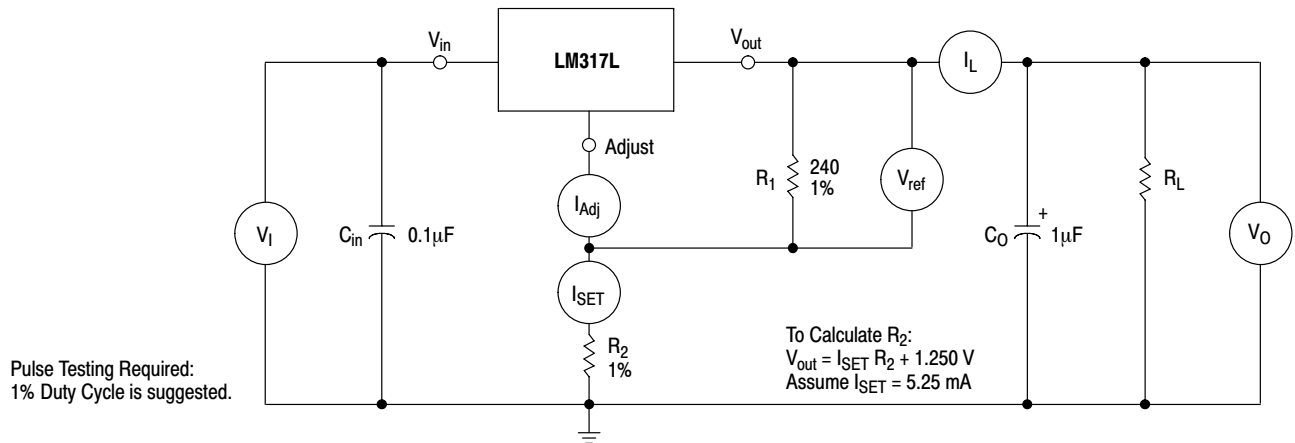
$V_{in}$

LM317L

$V_{out}$

$I_L$

Adjust

$R_1$ 240 1%

$V_{ref}$

$I_{Adj}$

$V_I$

$C_{in}$ 0.1μF

$C_O$ + 1μF

$R_L$

$V_O$

$I_{SET}$

$R_2$ 1%

To Calculate $R_2$:
$V_{out} = I_{SET} R_2 + 1.250$ V
Assume $I_{SET} = 5.25$ mA

Pulse Testing Required:
1% Duty Cycle is suggested.